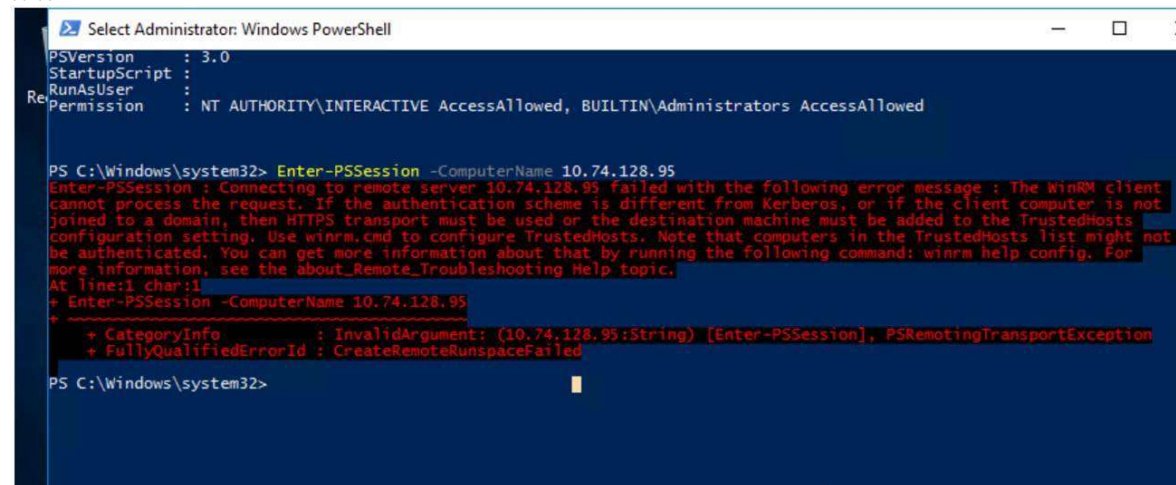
Select Administrator: Windows PowerShell

Re

PSVersion : 3.0
StartupScript :
RunAsUser :
Permission : NT AUTHORITY\INTERACTIVE AccessAllowed, BUILTIN\Administrators AccessAllowed

PS C:\Windows\system32> Enter-PSSession -ComputerName 10.74.128.95
Enter-PSSession : Connecting to remote server 10.74.128.95 failed with the following error message : The WinRM client cannot process the request. If the authentication scheme is different from Kerberos, or if the client computer is not joined to a domain, then HTTPS transport must be used or the destination machine must be added to the TrustedHosts configuration setting. Use winrm.cmd to configure TrustedHosts. Note that computers in the TrustedHosts list might not be authenticated. You can get more information about that by running the following command: winrm help config. For more information, see the about_Remote_Troubleshooting Help topic.
At line:1 char:1
+ Enter-PSSession -ComputerName 10.74.128.95
+ ~~~~~~~~~~~~~~~~~~~~~~~~~~~~~~~~~~~~~~~~~~
    + CategoryInfo : InvalidArgument: (10.74.128.95:String) [Enter-PSSession], PSRemotingTransportException
    + FullyQualifiedErrorId : CreateRemoteRunspaceFailed

PS C:\Windows\system32>